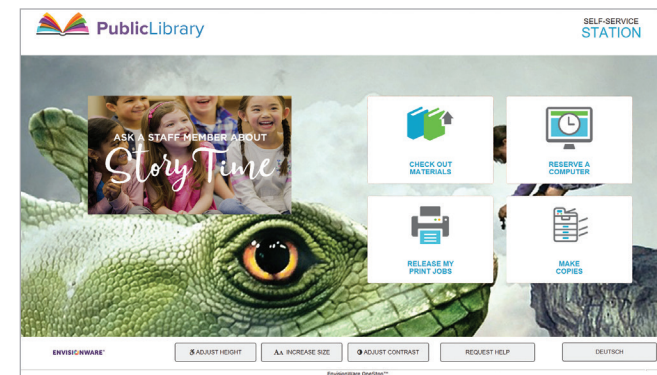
PublicLibrary

SELF-SERVICE
STATION

ASK A STAFF MEMBER ABOUT
Story Time

CHECK OUT
MATERIALS

RESERVE A
COMPUTER

RELEASE MY
PRINT JOBS

MAKE
COPIES

ENVISIONWARE®

ADJUST HEIGHT

Aa INCREASE SIZE

ADJUST CONTRAST

REQUEST HELP

DEUTSCH

EnvisionWare OneStop™